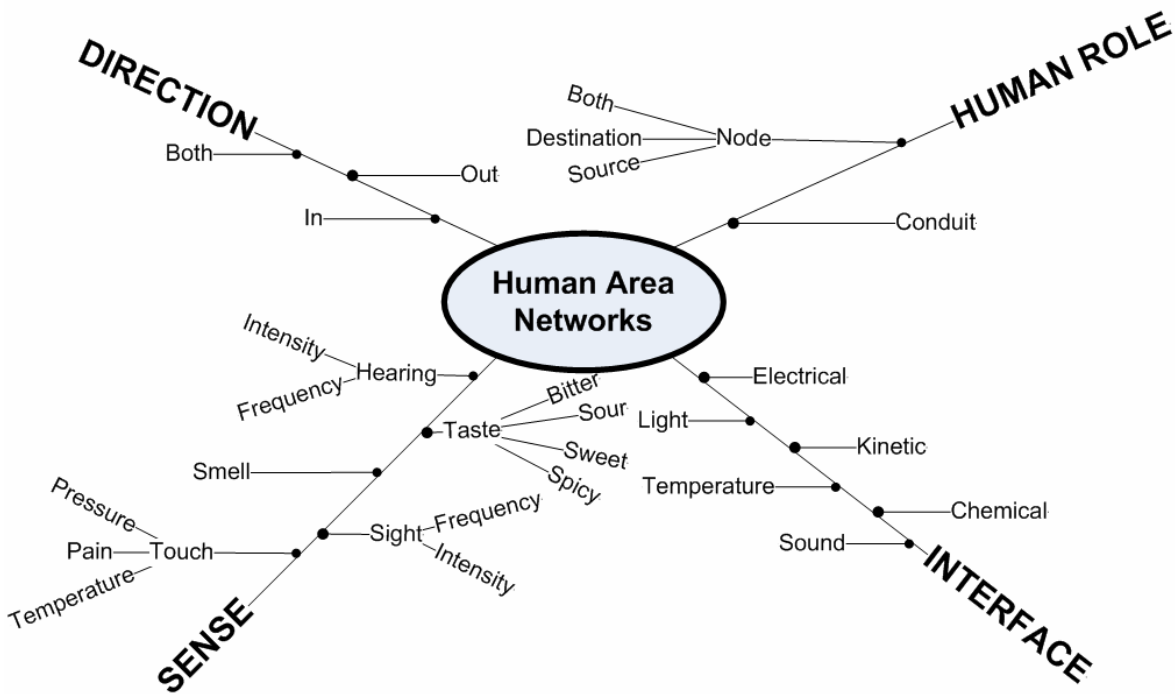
Human Area Networks

DIRECTION
Both
Out
In

HUMAN ROLE
Both
Destination
Node
Source
Conduit

SENSE
Intensity
Hearing
Frequency
Bitter
Sour
Taste
Sweet
Spicy
Smell
Pressure
Pain
Touch
Temperature
Sight
Frequency
Intensity

INTERFACE
Electrical
Light
Kinetic
Temperature
Chemical
Sound